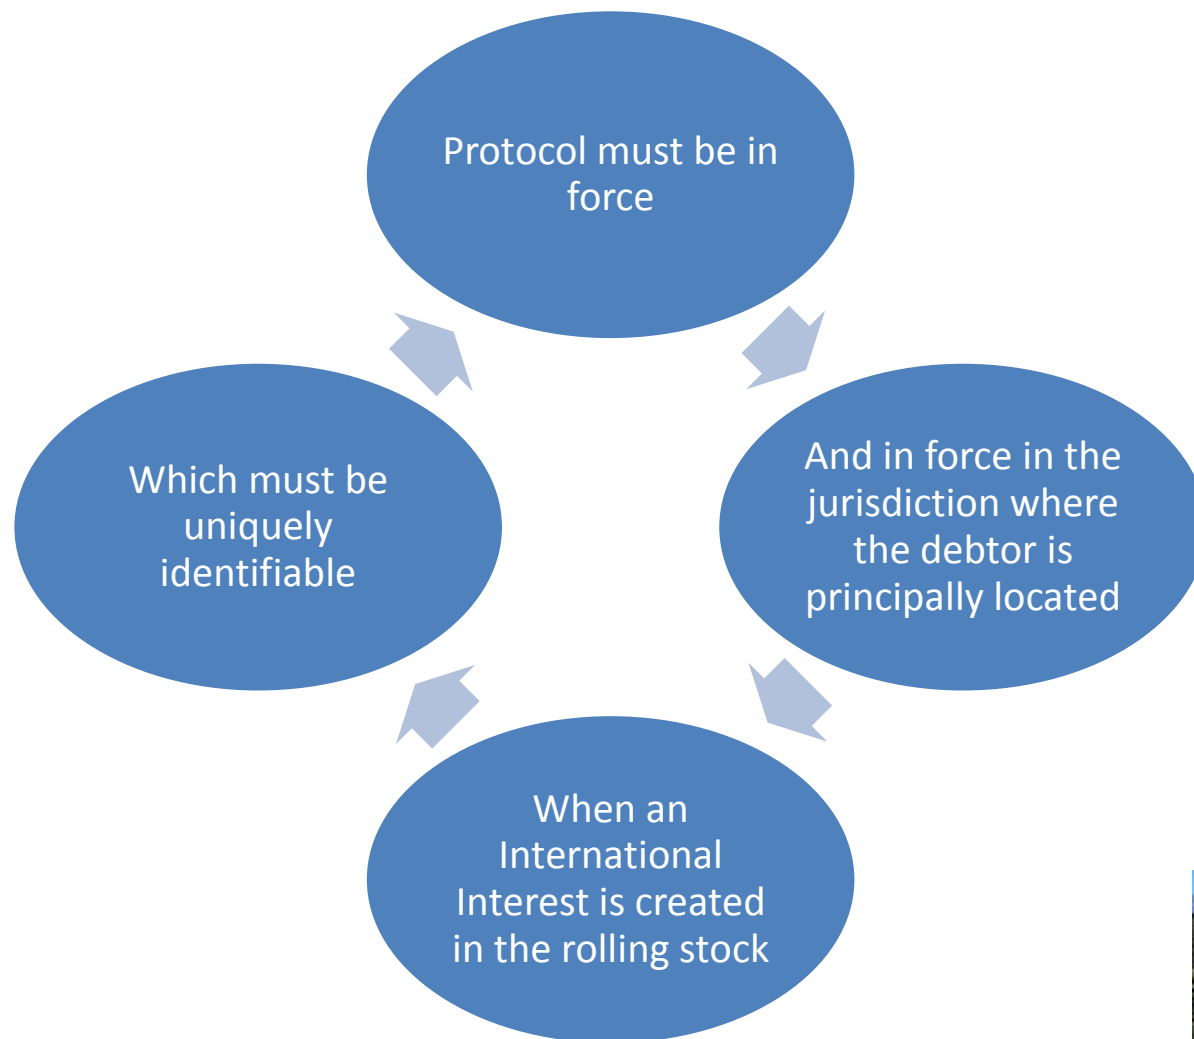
Protocol must be in force

And in force in the jurisdiction where the debtor is principally located

When an International Interest is created in the rolling stock

Which must be uniquely identifiable